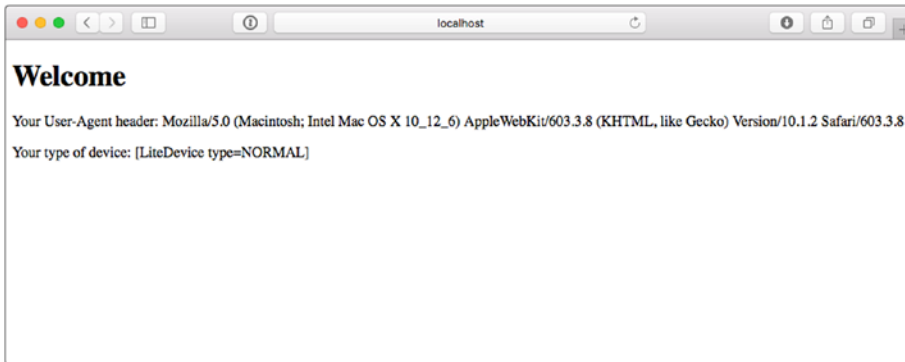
localhost

Welcome

Your User-Agent header: Mozilla/5.0 (Macintosh; Intel Mac OS X 10_12_6) AppleWebKit/603.3.8 (KHTML, like Gecko) Version/10.1.2 Safari/603.3.8

Your type of device: [LiteDevice type=NORMAL]